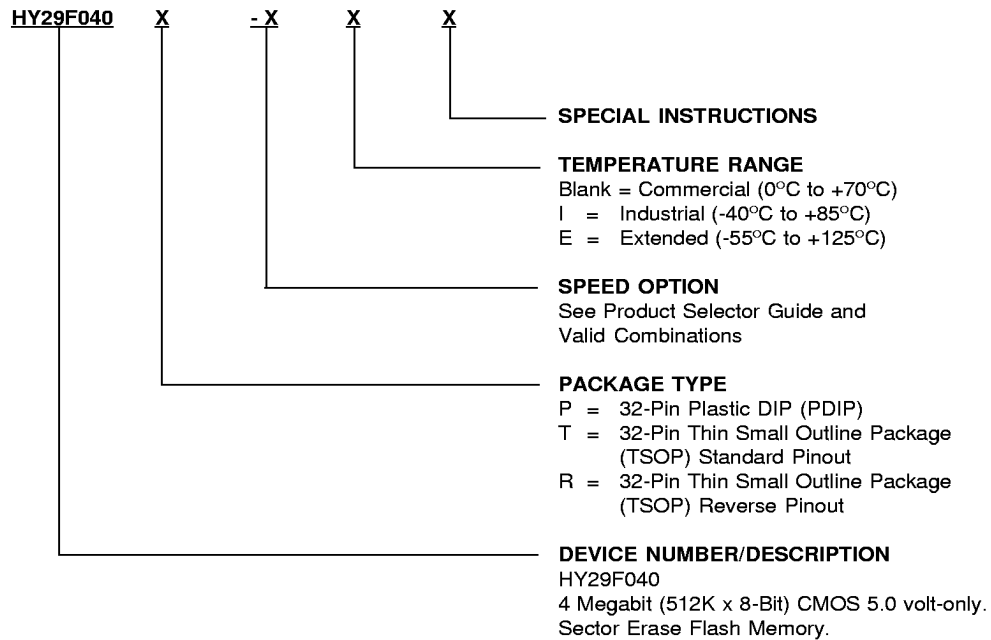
HY29F040 X - X X X

SPECIAL INSTRUCTIONS

TEMPERATURE RANGE
Blank = Commercial ($0^{o}$C to +$70^{o}$C)
I = Industrial (-$40^{o}$C to +$85^{o}$C)
E = Extended (-$55^{o}$C to +$125^{o}$C)

SPEED OPTION
See Product Selector Guide and Valid Combinations

PACKAGE TYPE
P = 32-Pin Plastic DIP (PDIP)
T = 32-Pin Thin Small Outline Package (TSOP) Standard Pinout
R = 32-Pin Thin Small Outline Package (TSOP) Reverse Pinout

DEVICE NUMBER/DESCRIPTION
HY29F040
4 Megabit (512K x 8-Bit) CMOS 5.0 volt-only. Sector Erase Flash Memory.